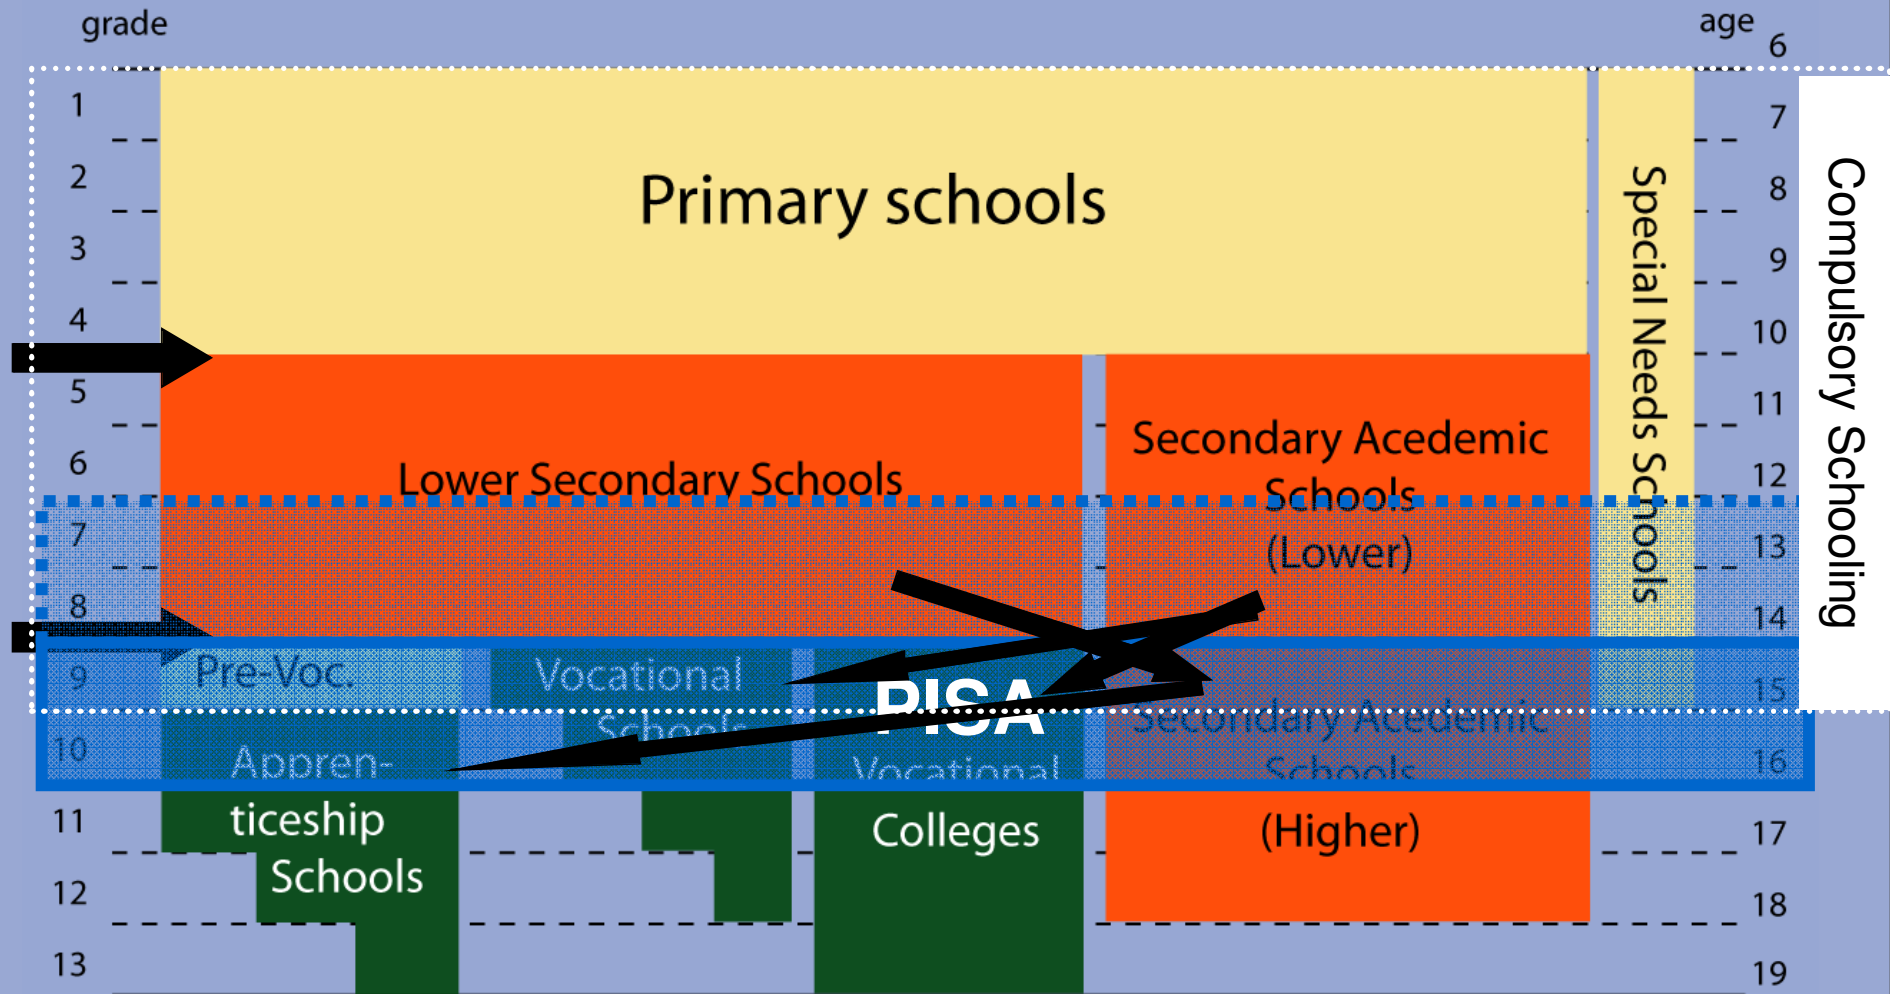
grade

age

6

1

7

2

8

3

9

4

10

5

11

6

12

7

13

8

14

9

15

10

16

11

17

12

18

13

19

Primary schools

Special Needs Schools

Compulsory Schooling

Lower Secondary Schools

Secondary Acedemic Schools (Lower)

Pre-Voc.

Vocational Schools

PISA

Secondary Acedemic Schools (Higher)

Appren- ticeship Schools

Vocational Colleges